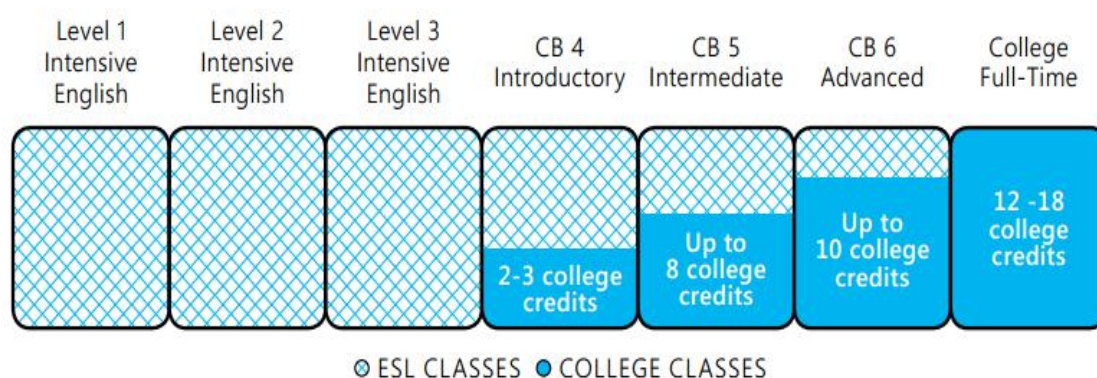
Level 1 Intensive English

Level 2 Intensive English

Level 3 Intensive English

CB 4 Introductory

CB 5 Intermediate

CB 6 Advanced

College Full-Time

2-3 college credits

Up to 8 college credits

Up to 10 college credits

12 -18 college credits

ESL CLASSES COLLEGE CLASSES